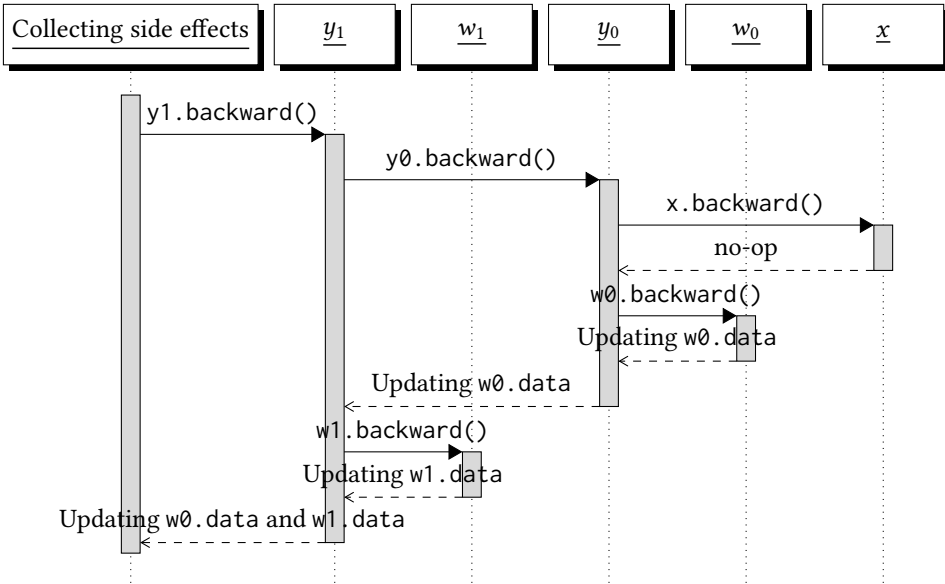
Collecting side effects

$\underline{y_1}$

$\underline{w_1}$

$\underline{y_0}$

$\underline{w_0}$

$\underline{x}$

y1.backward()

y0.backward()

x.backward()

no-op

w0.backward()

Updating w0.data

Updating w0.data

w1.backward()

Updating w1.data

Updating w0.data and w1.data